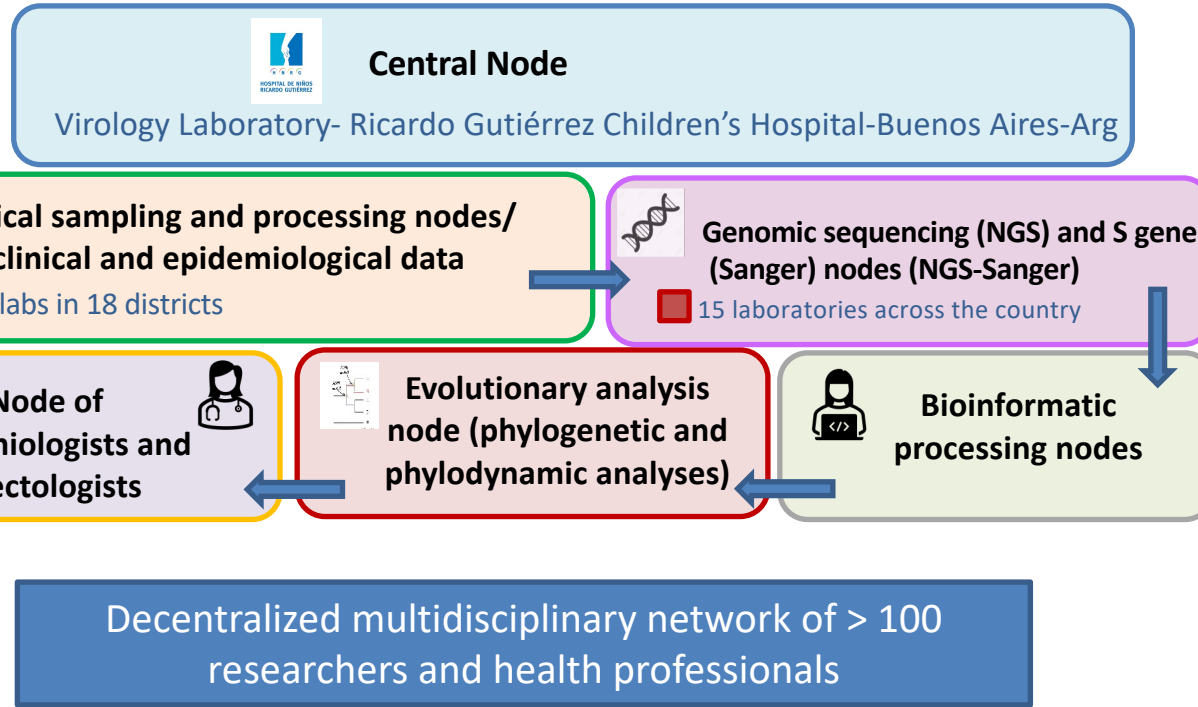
HOSPITAL DE NIÑOS RICARDO GUTIÉRREZ

Central Node

Virology Laboratory- Ricardo Gutiérrez Children's Hospital-Buenos Aires-Arg

ical sampling and processing nodes/ clinical and epidemiological data

labs in 18 districts

Genomic sequencing (NGS) and S gene (Sanger) nodes (NGS-Sanger)

15 laboratories across the country

Node of miologists and ectologists

Evolutionary analysis node (phylogenetic and phylodynamic analyses)

Bioinformatic processing nodes

Decentralized multidisciplinary network of > 100 researchers and health professionals